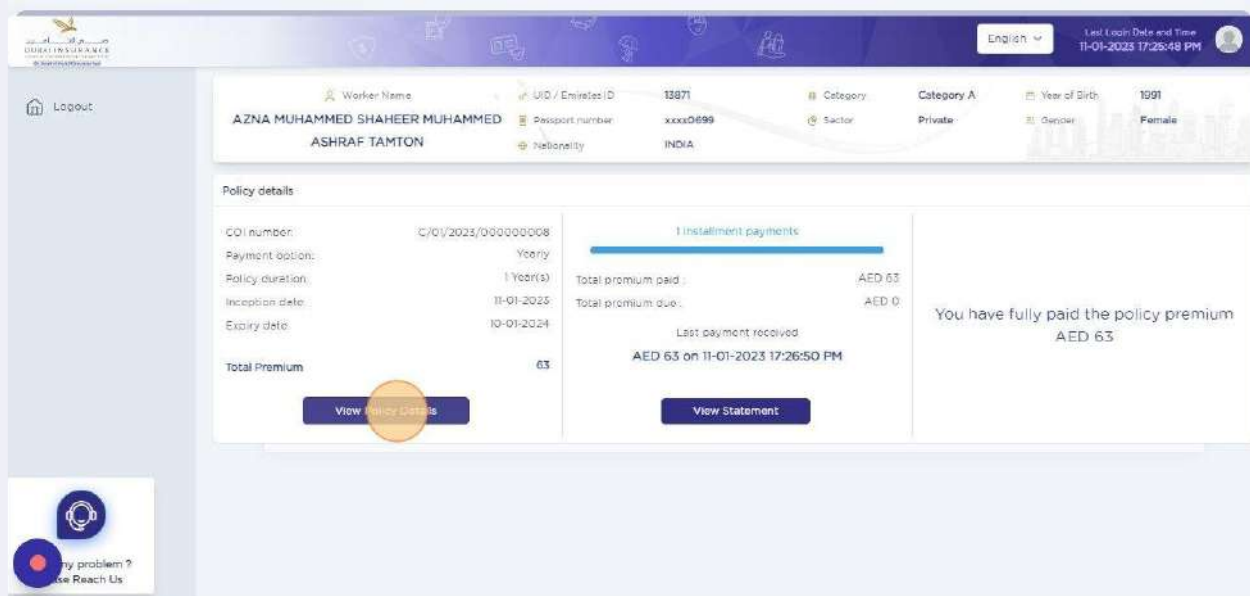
DUBAI INSURANCE

English

Last Login Date and Time
11-01-2023 17:25:48 PM

Logout

Worker Name
AZNA MUHAMMED SHAHEER MUHAMMED ASHRAF TAMTON

UID / Emirates ID 13871
Passport number xxxx0699
Nationality INDIA

Category Category A
Sector Private

Year of Birth 1991
Gender Female

Policy details

| | |
|---|---|
| COI number: | C/01/2023/000000008 |
| Payment option: | Yearly |
| Policy duration: | 1 Year(s) |
| Inception date: | 11-01-2023 |
| Expiry date: | 10-01-2024 |
| Total Premium | 63 |

View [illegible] Details

1 Installment payments

Total premium paid : AED 63
Total premium due : AED 0

Last payment received
AED 63 on 11-01-2023 17:26:50 PM

View Statement

You have fully paid the policy premium AED 63

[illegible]ny problem ?
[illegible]se Reach Us